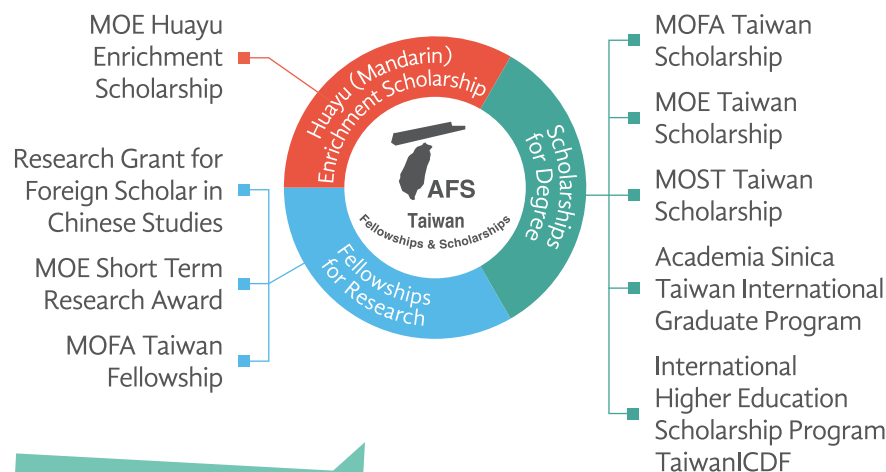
MOE Huayu Enrichment Scholarship

Research Grant for Foreign Scholar in Chinese Studies

MOE Short Term Research Award

MOFA Taiwan Fellowship

Huayu (Mandarin) Enrichment Scholarship

Scholarships for Degree

Fellowships for Research

AFS

Taiwan

Fellowships & Scholarships

MOFA Taiwan Scholarship

MOE Taiwan Scholarship

MOST Taiwan Scholarship

Academia Sinica Taiwan International Graduate Program

International Higher Education Scholarship Program TaiwanICDF